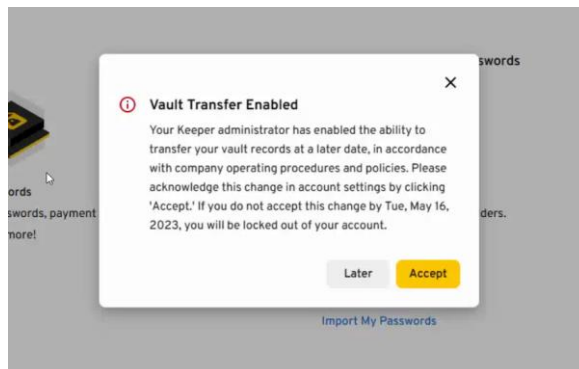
swords

ords
swords, payment
more!

ders.

Import My Passwords

Vault Transfer Enabled

Your Keeper administrator has enabled the ability to transfer your vault records at a later date, in accordance with company operating procedures and policies. Please acknowledge this change in account settings by clicking 'Accept.' If you do not accept this change by Tue, May 16, 2023, you will be locked out of your account.

Later
Accept